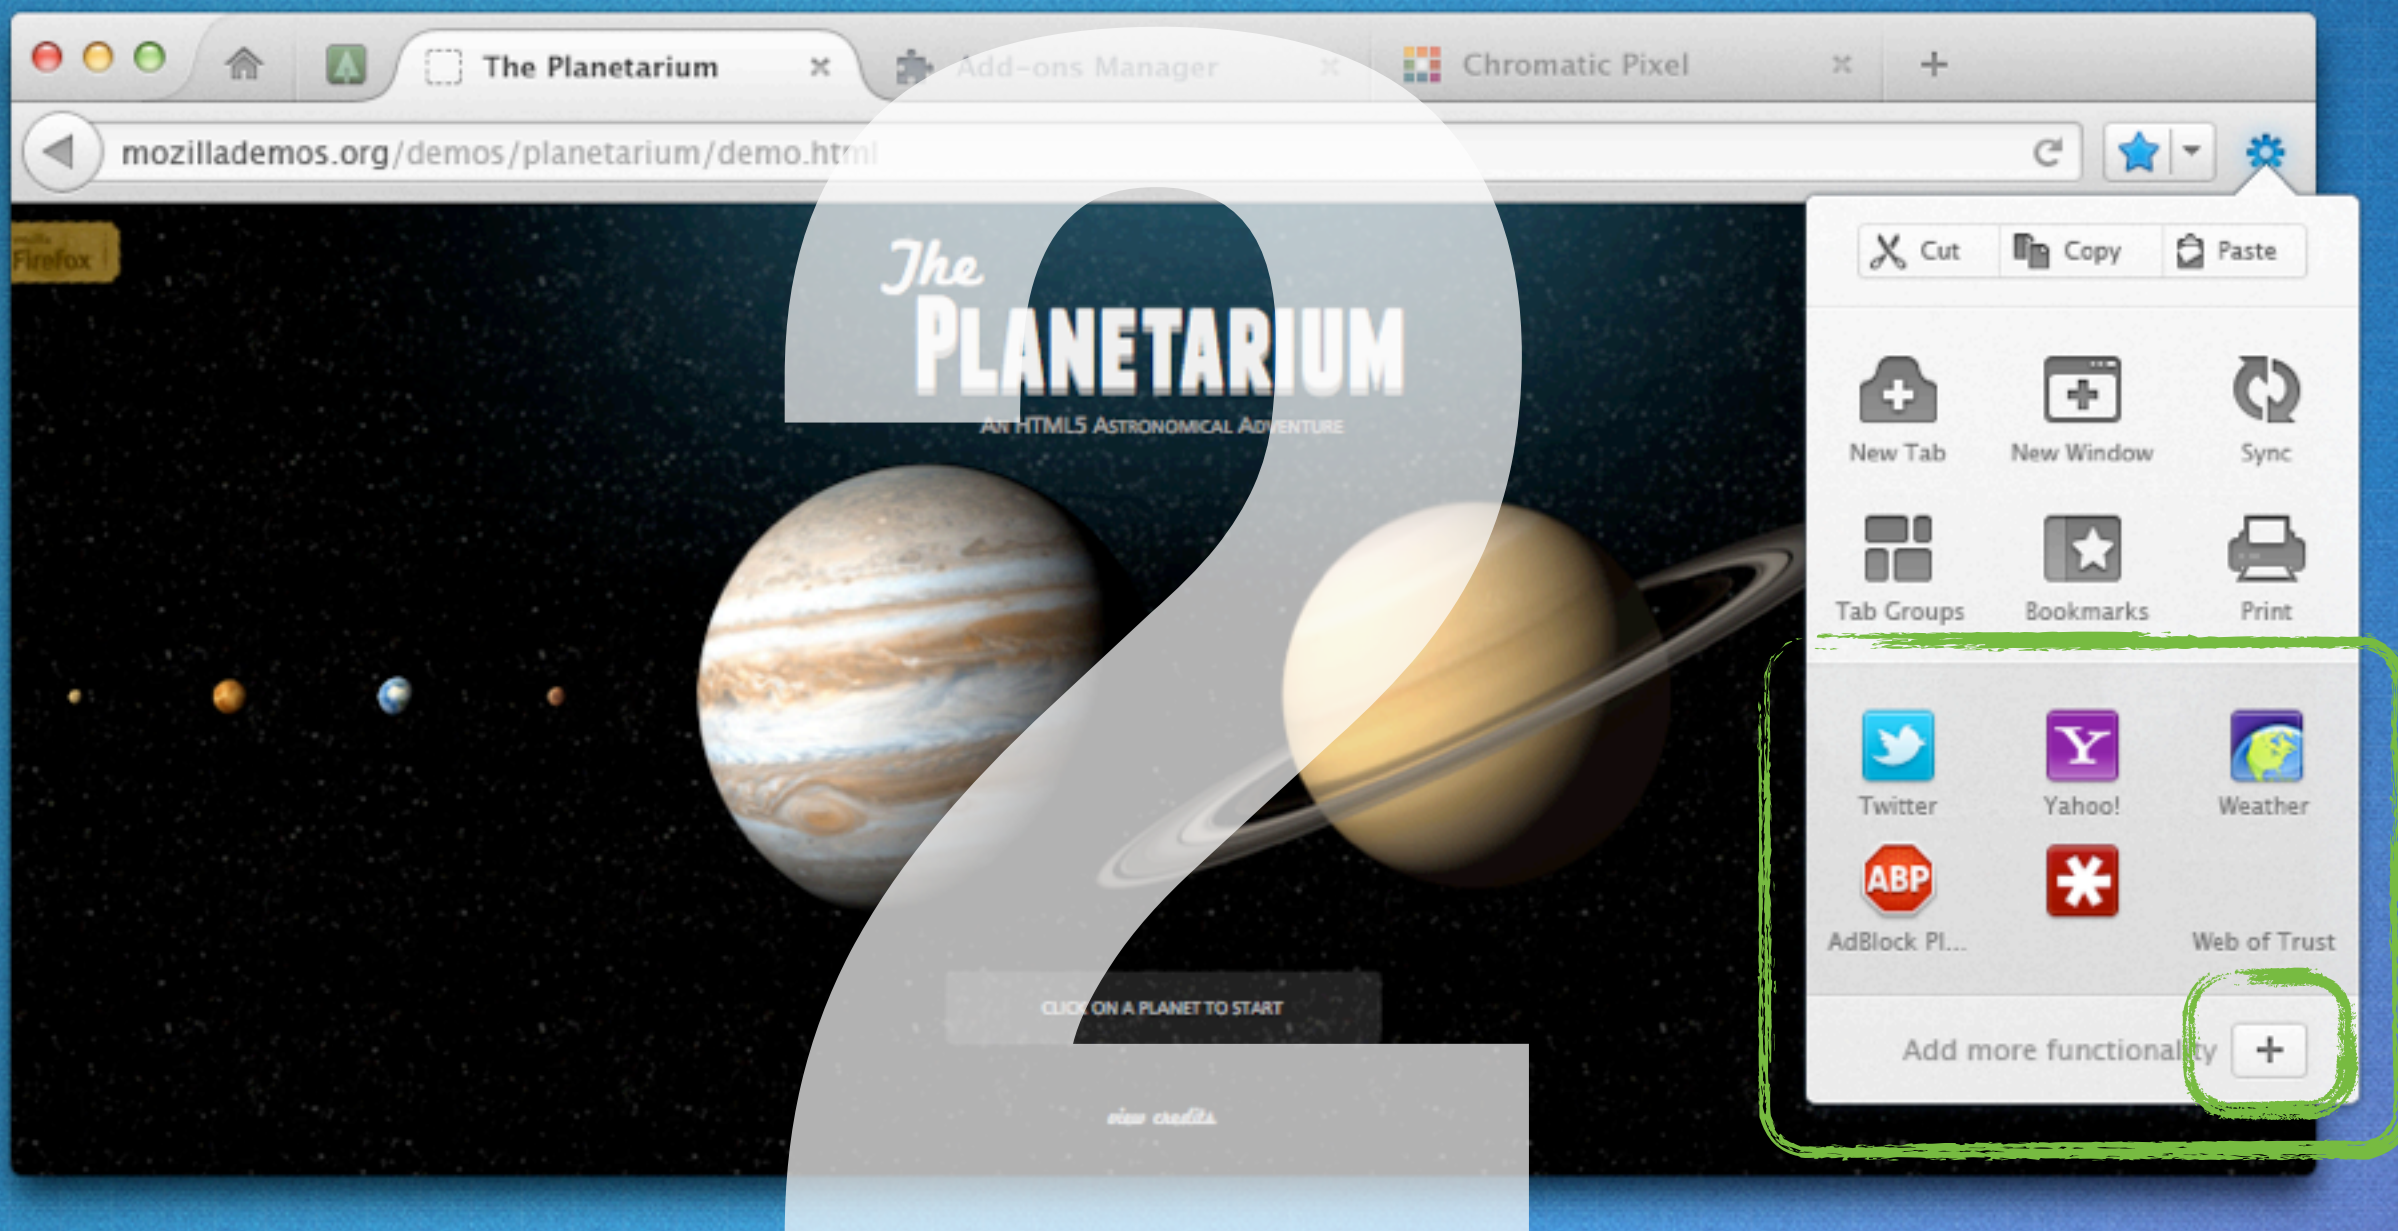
The Planetarium

Add-ons Manager

Chromatic Pixel

+

mozillademos.org/demos/planetarium/demo.html

Firefox

The PLANETARIUM

AN HTML5 ASTRONOMICAL ADVENTURE

CLICK ON A PLANET TO START

view credits

2

Cut Copy Paste

New Tab New Window Sync

Tab Groups Bookmarks Print

Twitter Yahoo! Weather

ABP AdBlock Pl... Web of Trust

Add more functionality +